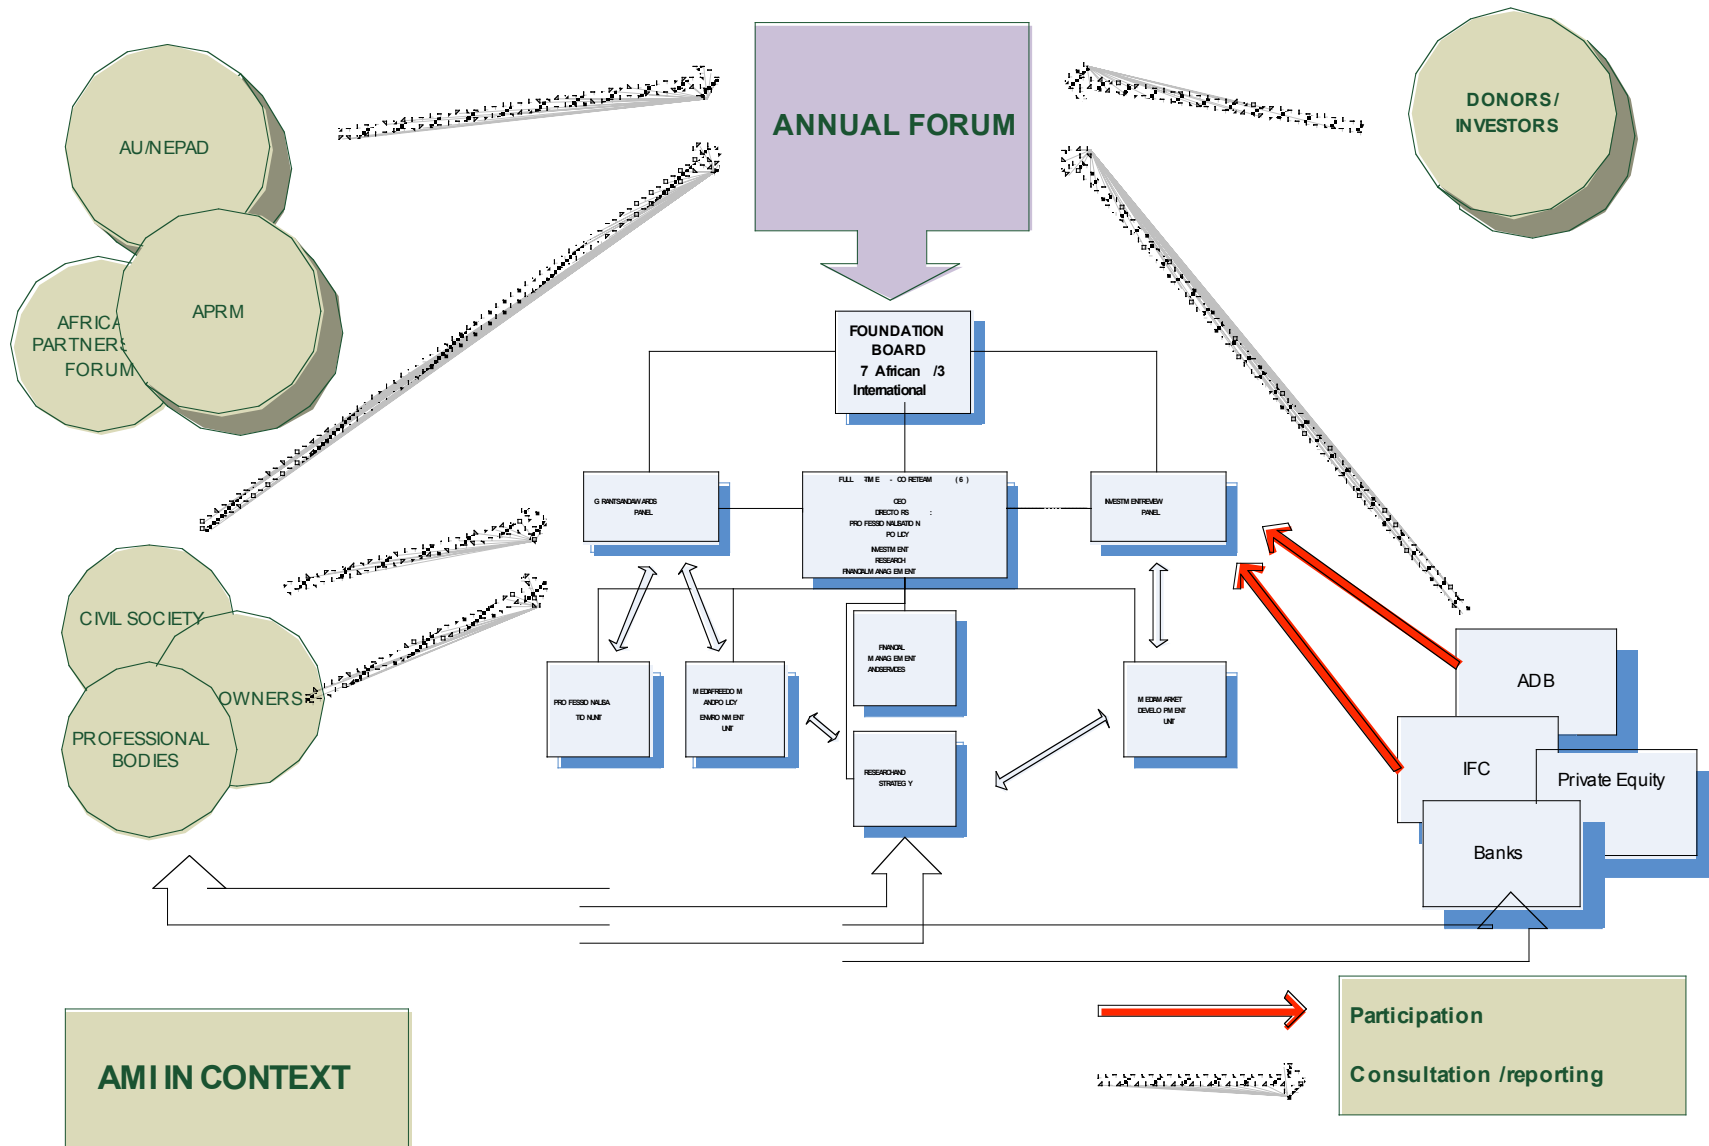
ANNUAL FORUM

AU/NEPAD

APRM

AFRICA PARTNERS FORUM

DONORS/ INVESTORS

FOUNDATION BOARD
7 African /3 International

GRANTS AND AWARDS PANEL

FULL TIME - CORE TEAM (6)
CEO
DIRECTORS:
PROFESSIONALISATION
POLICY
INVESTMENT
RESEARCH
FINANCIAL MANAGEMENT

INVESTMENT REVIEW PANEL

FINANCIAL MANAGEMENT AND SERVICES

PROFESSIONALISATION UNIT

MEDIA FREEDOM AND POLICY ENVIRONMENT UNIT

RESEARCH AND STRATEGY

MEDIA MARKET DEVELOPMENT UNIT

CIVIL SOCIETY

OWNERS

PROFESSIONAL BODIES

ADB

IFC

Private Equity

Banks

Participation

Consultation /reporting

AMI IN CONTEXT